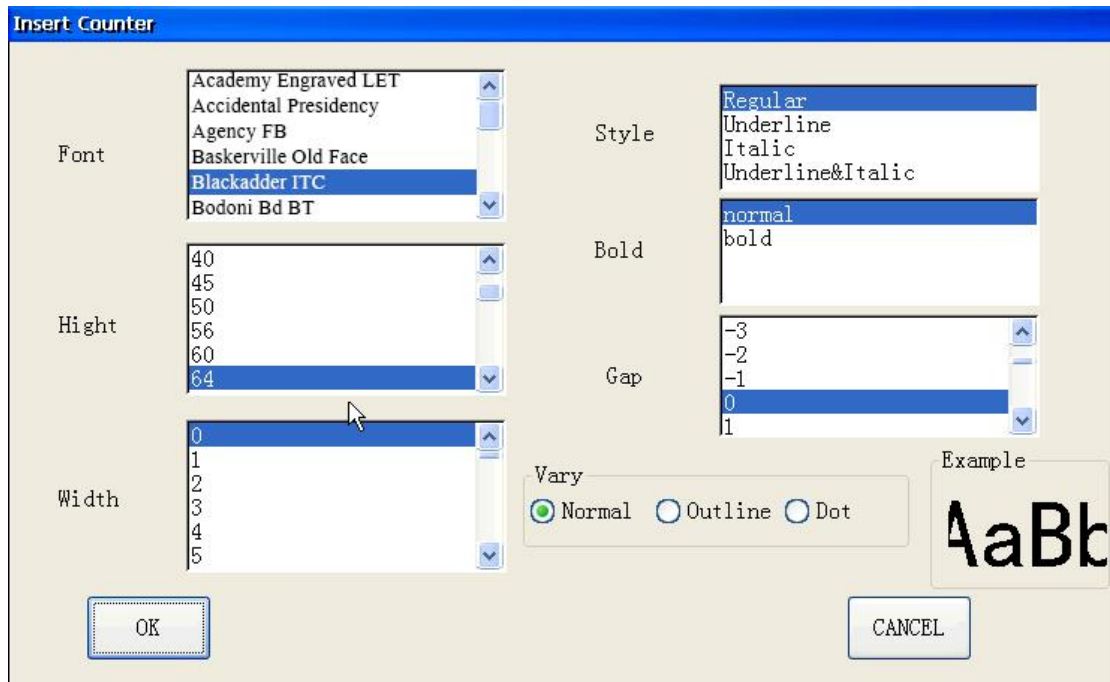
Insert Counter

Font

Academy Engraved LET
Accidental Presidency
Agency FB
Baskerville Old Face
Blackadder ITC
Bodoni Bd BT

Style

Regular
Underline
Italic
Underline&Italic

Bold

normal
bold

Hight

40
45
50
56
60
64

Gap

-3
-2
-1
0
1

Width

0
1
2
3
4
5

Vary
Normal Outline Dot

Example
AaBb

OK

CANCEL